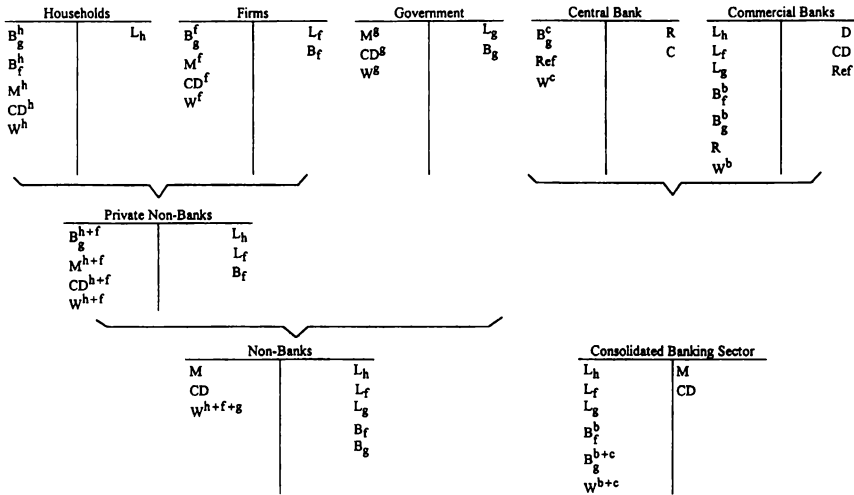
| Households | |
|---|---|
| $B_g^h$ | $L_h$ |
| $B_f^h$ | |
| $M^h$ | |
| $CD^h$ | |
| $W^h$ | |

| Firms | |
|---|---|
| $B_g^f$ | $L_f$ |
| $M^f$ | $B_f$ |
| $CD^f$ | |
| $W^f$ | |

| Government | |
|---|---|
| $M^g$ | $L_g$ |
| $CD^g$ | $B_g$ |
| $W^g$ | |

| Central Bank | |
|---|---|
| $B_g^c$ | R |
| Ref | C |
| $W^c$ | |

| Commercial Banks | |
|---|---|
| $L_h$ | D |
| $L_f$ | CD |
| $L_g$ | Ref |
| $B_f^b$ | |
| $B_g^b$ | |
| R | |
| $W^b$ | |

| Private Non-Banks | |
|---|---|
| $B_g^{h+f}$ | $L_h$ |
| $M^{h+f}$ | $L_f$ |
| $CD^{h+f}$ | $B_f$ |
| $W^{h+f}$ | |

| Non-Banks | |
|---|---|
| M | $L_h$ |
| CD | $L_f$ |
| $W^{h+f+g}$ | $L_g$ |
| | $B_f$ |
| | $B_g$ |

| Consolidated Banking Sector | |
|---|---|
| $L_h$ | M |
| $L_f$ | CD |
| $L_g$ | |
| $B_f^b$ | |
| $B_g^{b+c}$ | |
| $W^{b+c}$ | |